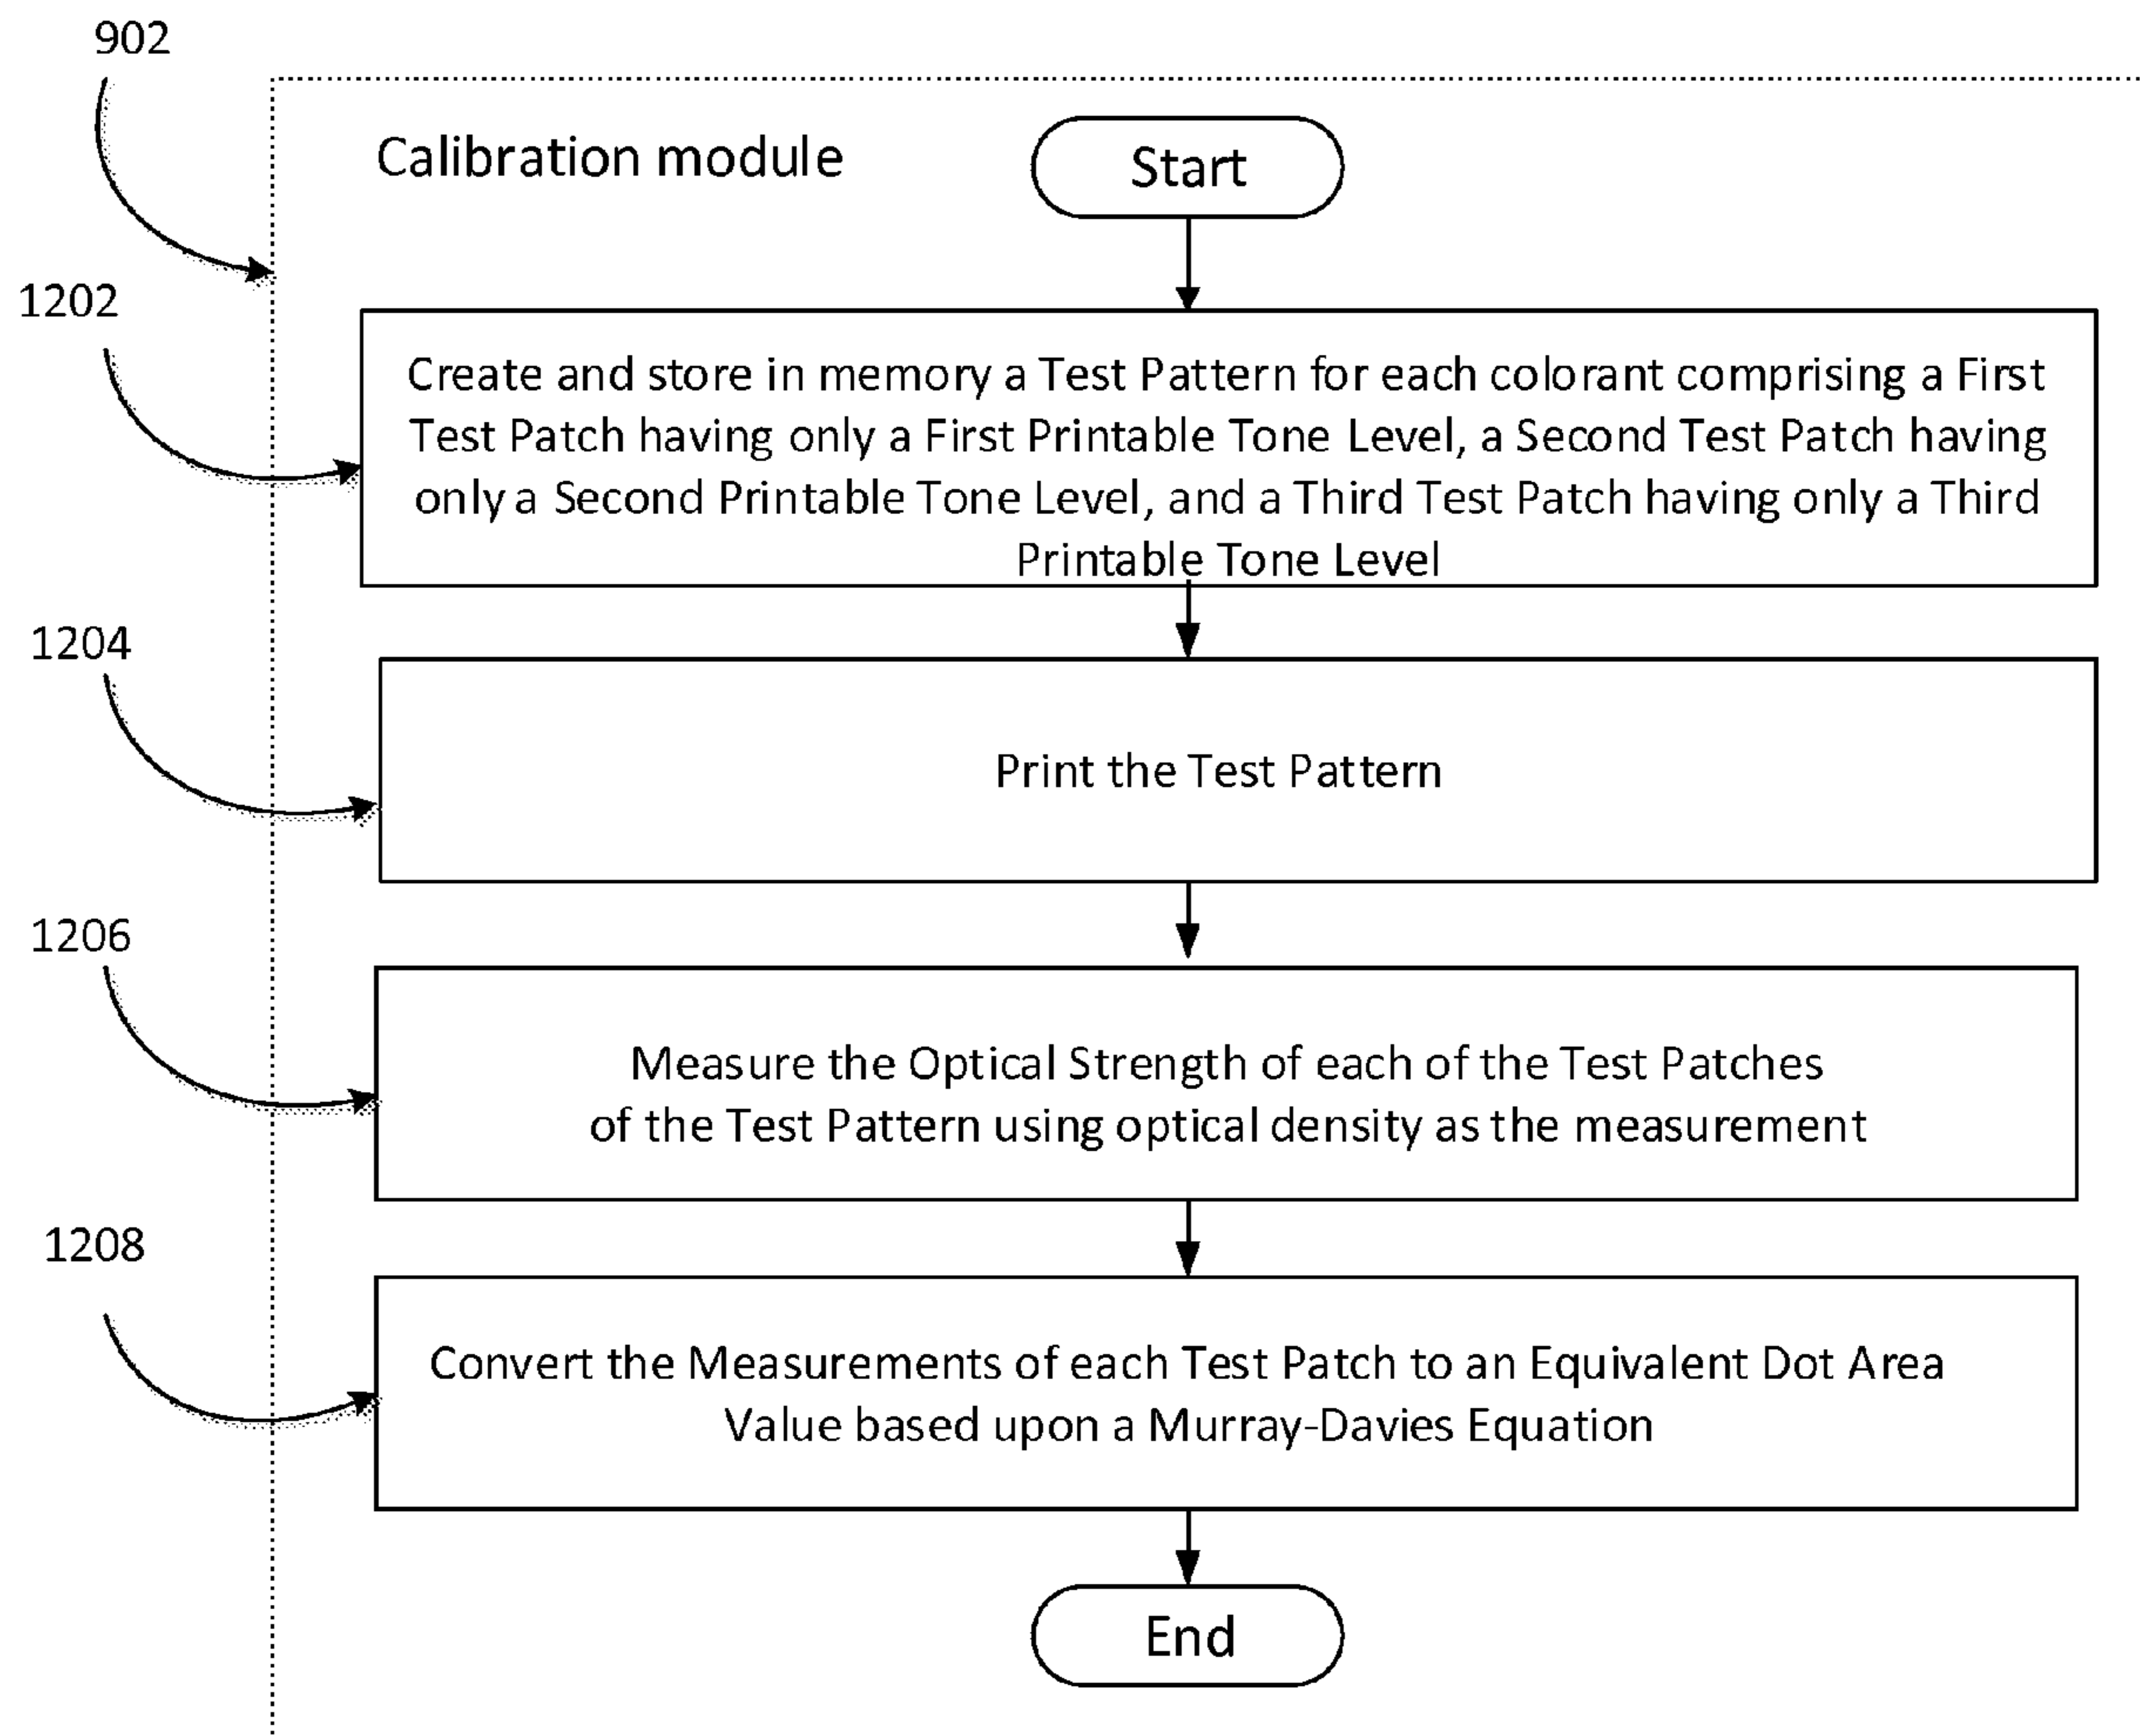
902

Calibration module

Start

1202

Create and store in memory a Test Pattern for each colorant comprising a First Test Patch having only a First Printable Tone Level, a Second Test Patch having only a Second Printable Tone Level, and a Third Test Patch having only a Third Printable Tone Level

1204

Print the Test Pattern

1206

Measure the Optical Strength of each of the Test Patches of the Test Pattern using optical density as the measurement

1208

Convert the Measurements of each Test Patch to an Equivalent Dot Area Value based upon a Murray-Davies Equation

End